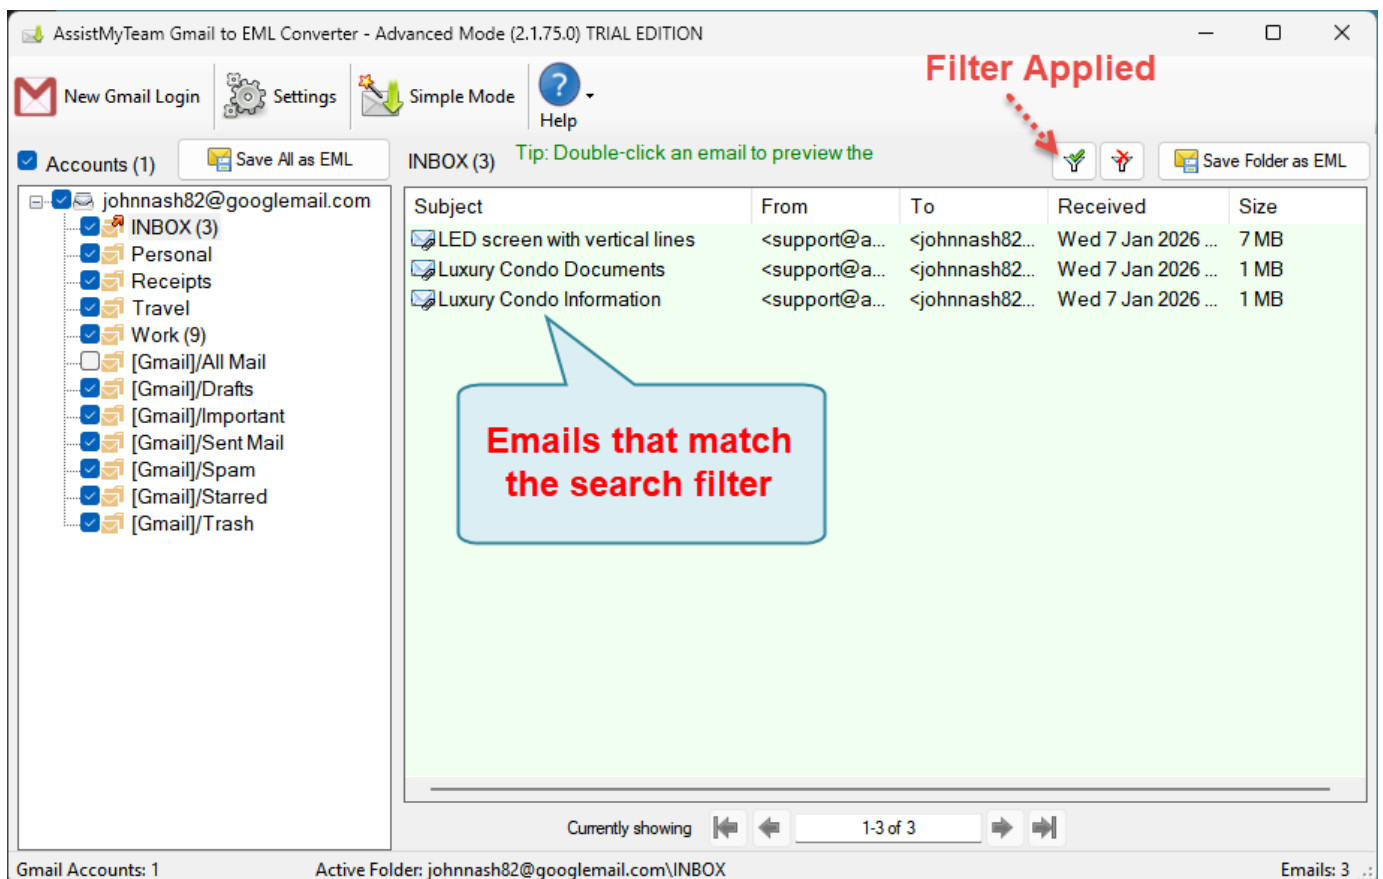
AssistMyTeam Gmail to EML Converter - Advanced Mode (2.1.75.0) TRIAL EDITION

New Gmail Login
Settings
Simple Mode
Help

Filter Applied

Accounts (1)
Save All as EML
INBOX (3)
Tip: Double-click an email to preview the
Save Folder as EML

johnnash82@googlemail.com
INBOX (3)
Personal
Receipts
Travel
Work (9)
[Gmail]/All Mail
[Gmail]/Drafts
[Gmail]/Important
[Gmail]/Sent Mail
[Gmail]/Spam
[Gmail]/Starred
[Gmail]/Trash

| Subject | From | To | Received | Size |
|---|---|---|---|---|
| LED screen with vertical lines | <support@a... | <johnnash82... | Wed 7 Jan 2026 ... | 7 MB |
| Luxury Condo Documents | <support@a... | <johnnash82... | Wed 7 Jan 2026 ... | 1 MB |
| Luxury Condo Information | <support@a... | <johnnash82... | Wed 7 Jan 2026 ... | 1 MB |

Emails that match the search filter

Currently showing
1-3 of 3

Gmail Accounts: 1
Active Folder: johnnash82@googlemail.com\INBOX
Emails: 3